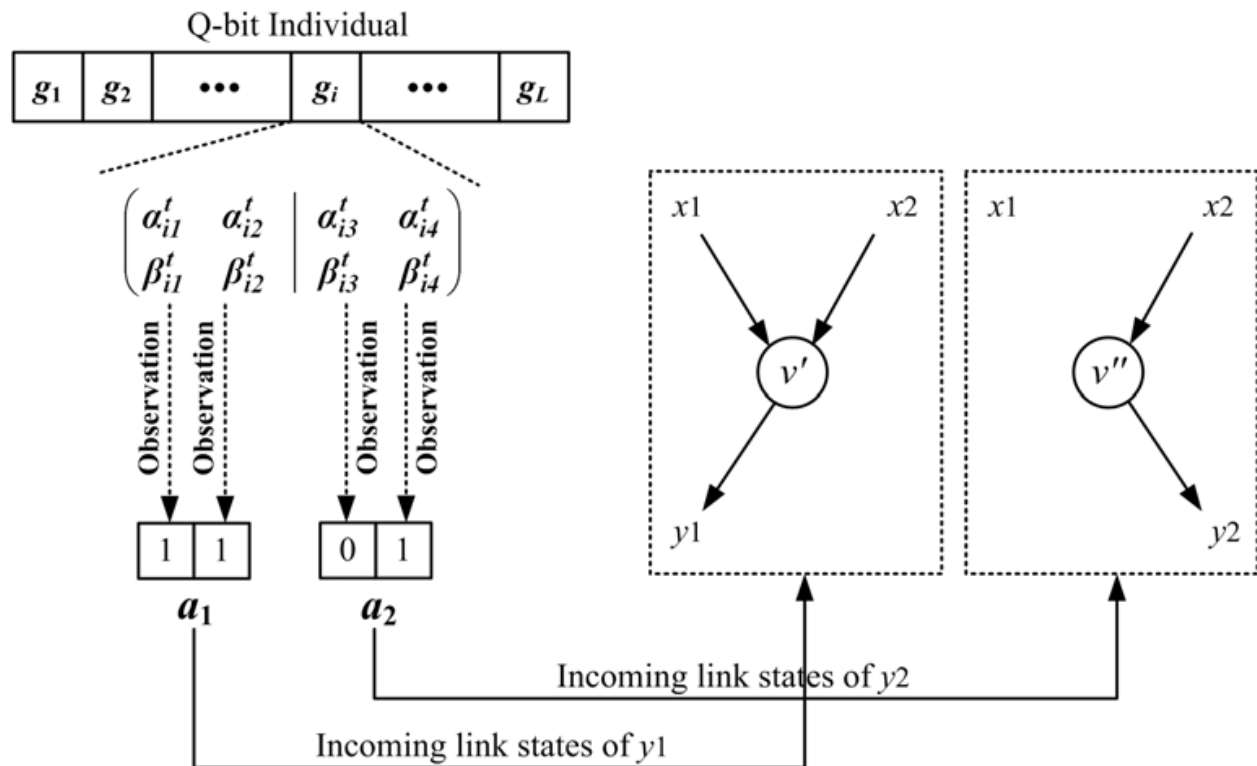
Q-bit Individual

| $g_1$ | $g_2$ | ••• | $g_i$ | ••• | $g_L$ |
|---|---|---|---|---|---|

$\begin{pmatrix} \alpha_{i1}^t & \alpha_{i2}^t & \alpha_{i3}^t & \alpha_{i4}^t \\ \beta_{i1}^t & \beta_{i2}^t & \beta_{i3}^t & \beta_{i4}^t \end{pmatrix}$

Observation Observation Observation Observation

| 1 | 1 |
|---|---|

$a_1$

| 0 | 1 |
|---|---|

$a_2$

$x1$ $x2$ $v'$ $y1$

$x1$ $x2$ $v''$ $y2$

Incoming link states of $y2$

Incoming link states of $y1$